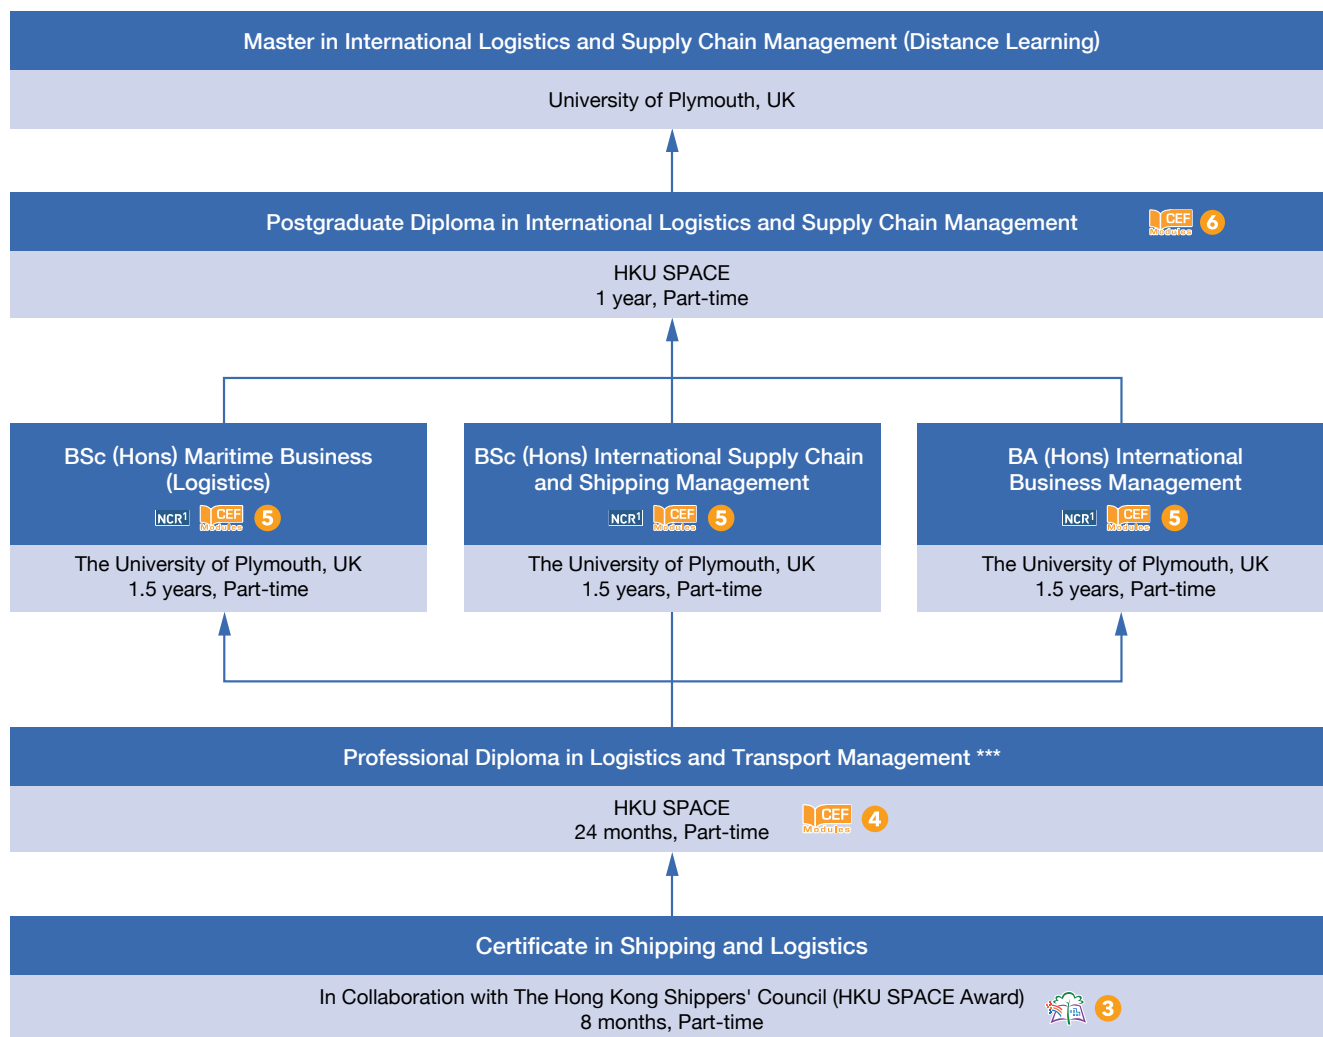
Master in International Logistics and Supply Chain Management (Distance Learning)

University of Plymouth, UK

Postgraduate Diploma in International Logistics and Supply Chain Management CEF Modules 6

HKU SPACE
1 year, Part-time

BSc (Hons) Maritime Business (Logistics)
NCR$^1$ CEF Modules 5

The University of Plymouth, UK
1.5 years, Part-time

BSc (Hons) International Supply Chain and Shipping Management
NCR$^1$ CEF Modules 5

The University of Plymouth, UK
1.5 years, Part-time

BA (Hons) International Business Management
NCR$^1$ CEF Modules 5

The University of Plymouth, UK
1.5 years, Part-time

Professional Diploma in Logistics and Transport Management ***

HKU SPACE
24 months, Part-time CEF Modules 4

Certificate in Shipping and Logistics

In Collaboration with The Hong Kong Shippers' Council (HKU SPACE Award) 3
8 months, Part-time